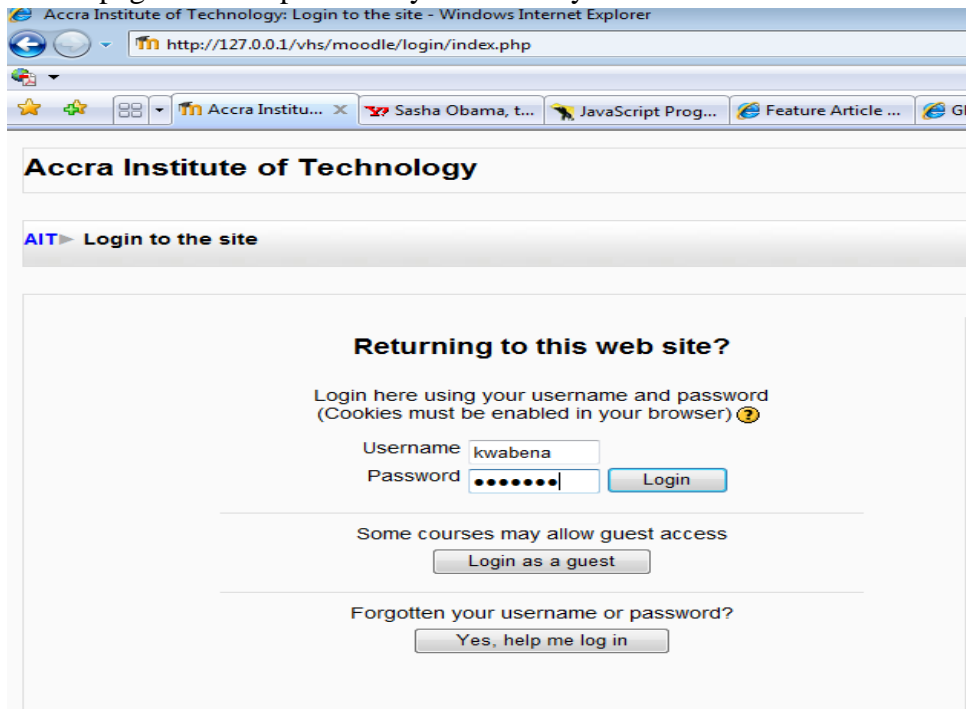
Accra Institute of Technology: Login to the site - Windows Internet Explorer

http://127.0.0.1/vhs/moodle/login/index.php

Accra Institu... × | Sasha Obama, t... | JavaScript Prog... | Feature Article ... | Gl

Accra Institute of Technology

AIT ► Login to the site

Returning to this web site?

Login here using your username and password
(Cookies must be enabled in your browser)

Username kwabena
Password ••••••• Login

Some courses may allow guest access
Login as a guest

Forgotten your username or password?
Yes, help me log in